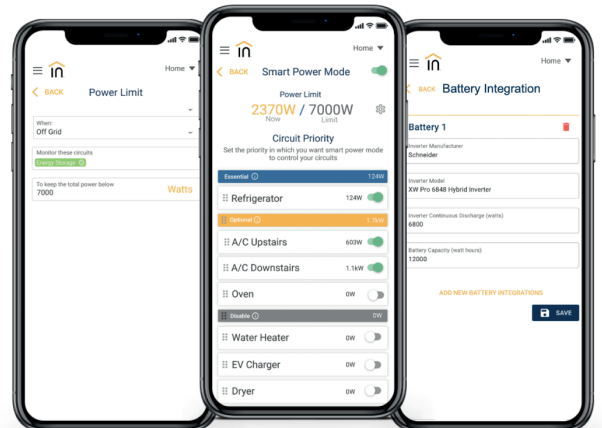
Home

BACK Power Limit

When:
Off Grid

Monitor these circuits
Energy Storage

To keep the total power below
7000 Watts

Home

BACK Smart Power Mode

Power Limit
2370W / 7000W
Now Limit

Circuit Priority
Set the priority in which you want smart power mode to control your circuits

Essential 124W
Refrigerator 124W

Optional 1.1kW
A/C Upstairs 603W
A/C Downstairs 1.1kW
Oven 0W

Disable 0W
Water Heater 0W
EV Charger 0W
Dryer 0W

Home

BACK Battery Integration

Battery 1

Inverter Manufacturer
Schneider

Inverter Model
XW Pro 6848 Hybrid Inverter

Inverter Continuous Discharge (watts)
6800

Battery Capacity (watt hours)
12000

ADD NEW BATTERY INTEGRATIONS

SAVE